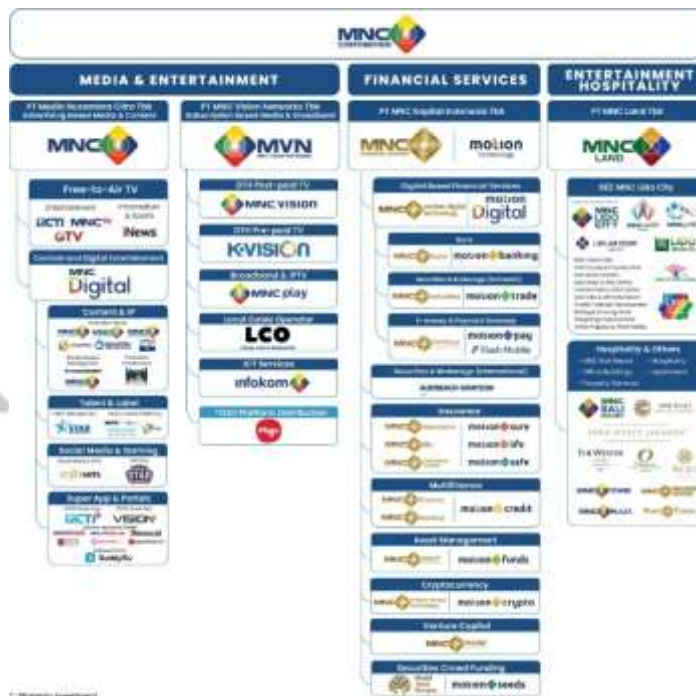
MNC CORPORATION

MEDIA & ENTERTAINMENT

FINANCIAL SERVICES

ENTERTAINMENT HOSPITALITY

PT Media Nusantara Citra Tbk
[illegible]

MNC

PT MNC Vision Networks Tbk
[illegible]

MVN

PT MNC Digital Indonesia Tbk

MNC

motion

PT MNC Land Tbk

MNC LAND

Free-to-Air TV

RCTI MNCTV GTV

iNews

Content and Digital Entertainment

MNC Digital

Content & IP

Talent & Label

Social Media & Gaming

Super App & Portals

RCTI+ VISION+

OTT Post-paid TV

MNC VISION

OTT Pre-paid TV

K-VISION

Broadband & IPTV

MNC play

Local Cable Operator

LCO

ICT Services

infokom

Digital Based Financial Services

motion Digital

Bank

motion banking

Securities & Brokerage (Domestic)

motion trade

E-money & Payment Gateway

motion pay

Flash Mobile

Securities & Brokerage (International)

Insurance

motion care

motion life

motion safe

Multifinance

motion credit

Asset Management

motion funds

Cryptocurrency

motion crypto

Venture Capital

Securities Crowd Funding

motion seeds

SEZ MNC Lido City

MNC LIDO CITY

Hospitality & Others

MNC BALI

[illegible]